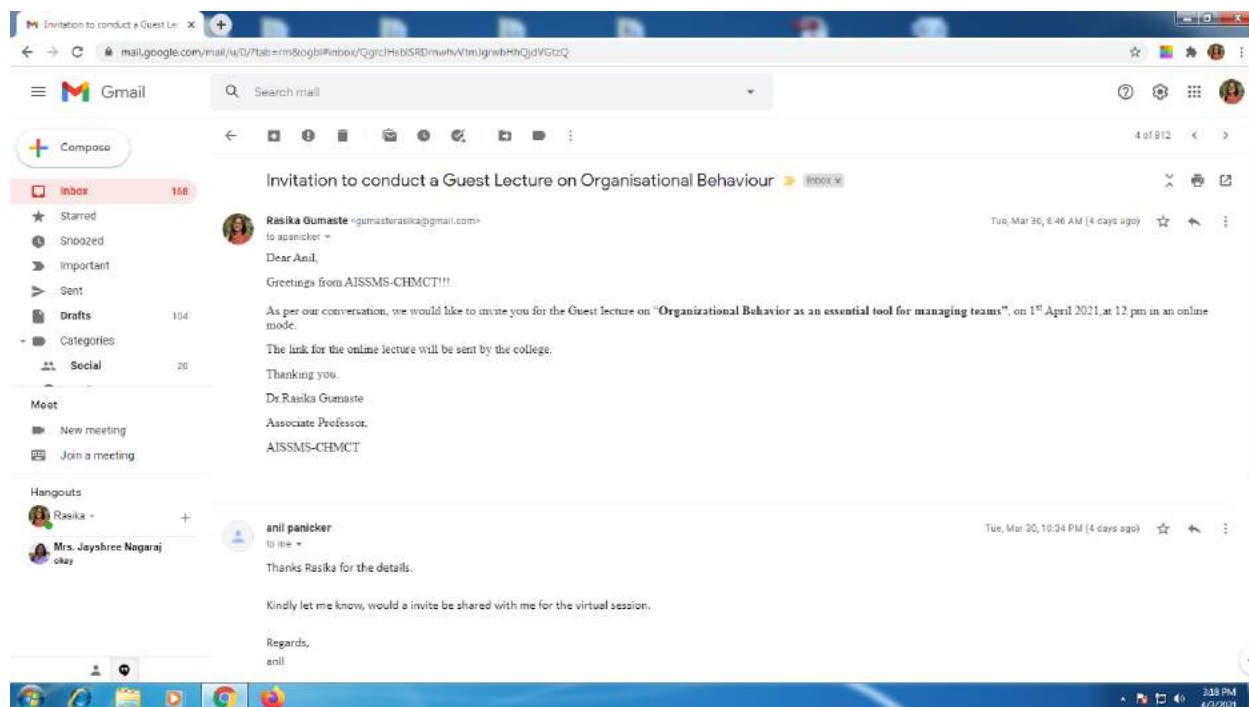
Invitation to conduct a Guest Le: ×

mail.google.com/mail/u/0/?tab=rm&ogbl#inbox/QgrcJHsbISRDmwhvVtmJgrwbHhQjdVGtzQ

Gmail

Search mail

Compose

Inbox 158

Starred

Snoozed

Important

Sent

Drafts 104

Categories

Social 20

Meet

New meeting

Join a meeting

Hangouts

Rasika

Mrs. Jayshree Nagaraj
okay

4 of 812

Invitation to conduct a Guest Lecture on Organisational Behaviour Inbox ×

Rasika Gumaste <gumasterasika@gmail.com>
to apanicker

Tue, Mar 30, 8:46 AM (4 days ago)

Dear Anil,

Greetings from AISSMS-CHMCT!!!

As per our conversation, we would like to invite you for the Guest lecture on "**Organizational Behavior as an essential tool for managing teams**", on 1st April 2021,at 12 pm in an online mode.

The link for the online lecture will be sent by the college.

Thanking you.

Dr.Rasika Gumaste

Associate Professor,

AISSMS-CHMCT

anil panicker
to me

Tue, Mar 30, 10:34 PM (4 days ago)

Thanks Rasika for the details.

Kindly let me know, would a invite be shared with me for the virtual session.

Regards,
anil

3:18 PM
4/2/2021